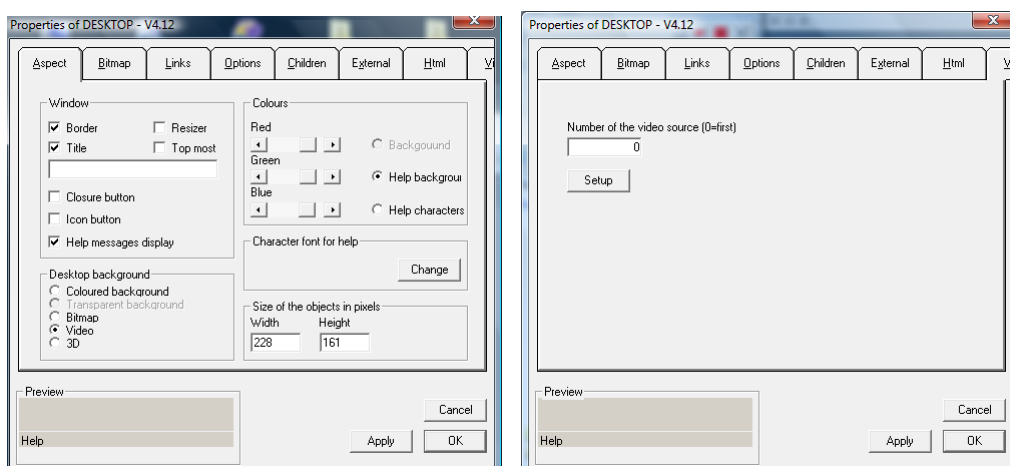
Properties of DESKTOP - V4.12

Aspect | Bitmap | Links | Options | Children | External | Html | Vi

Window
Border
Resizer
Title
Top most
Closure button
Icon button
Help messages display

Colours
Red
Green
Blue
Backgouund
Help backgrou
Help characters

Character font for help
Change

Desktop background
Coloured background
Transparent background
Bitmap
Video
3D

Size of the objects in pixels
Width
Height
228
161

Preview
Help

Cancel
Apply
OK

Properties of DESKTOP - V4.12

Aspect | Bitmap | Links | Options | Children | External | Html | V

Number of the video source (0=first)
0
Setup

Preview
Help

Cancel
Apply
OK